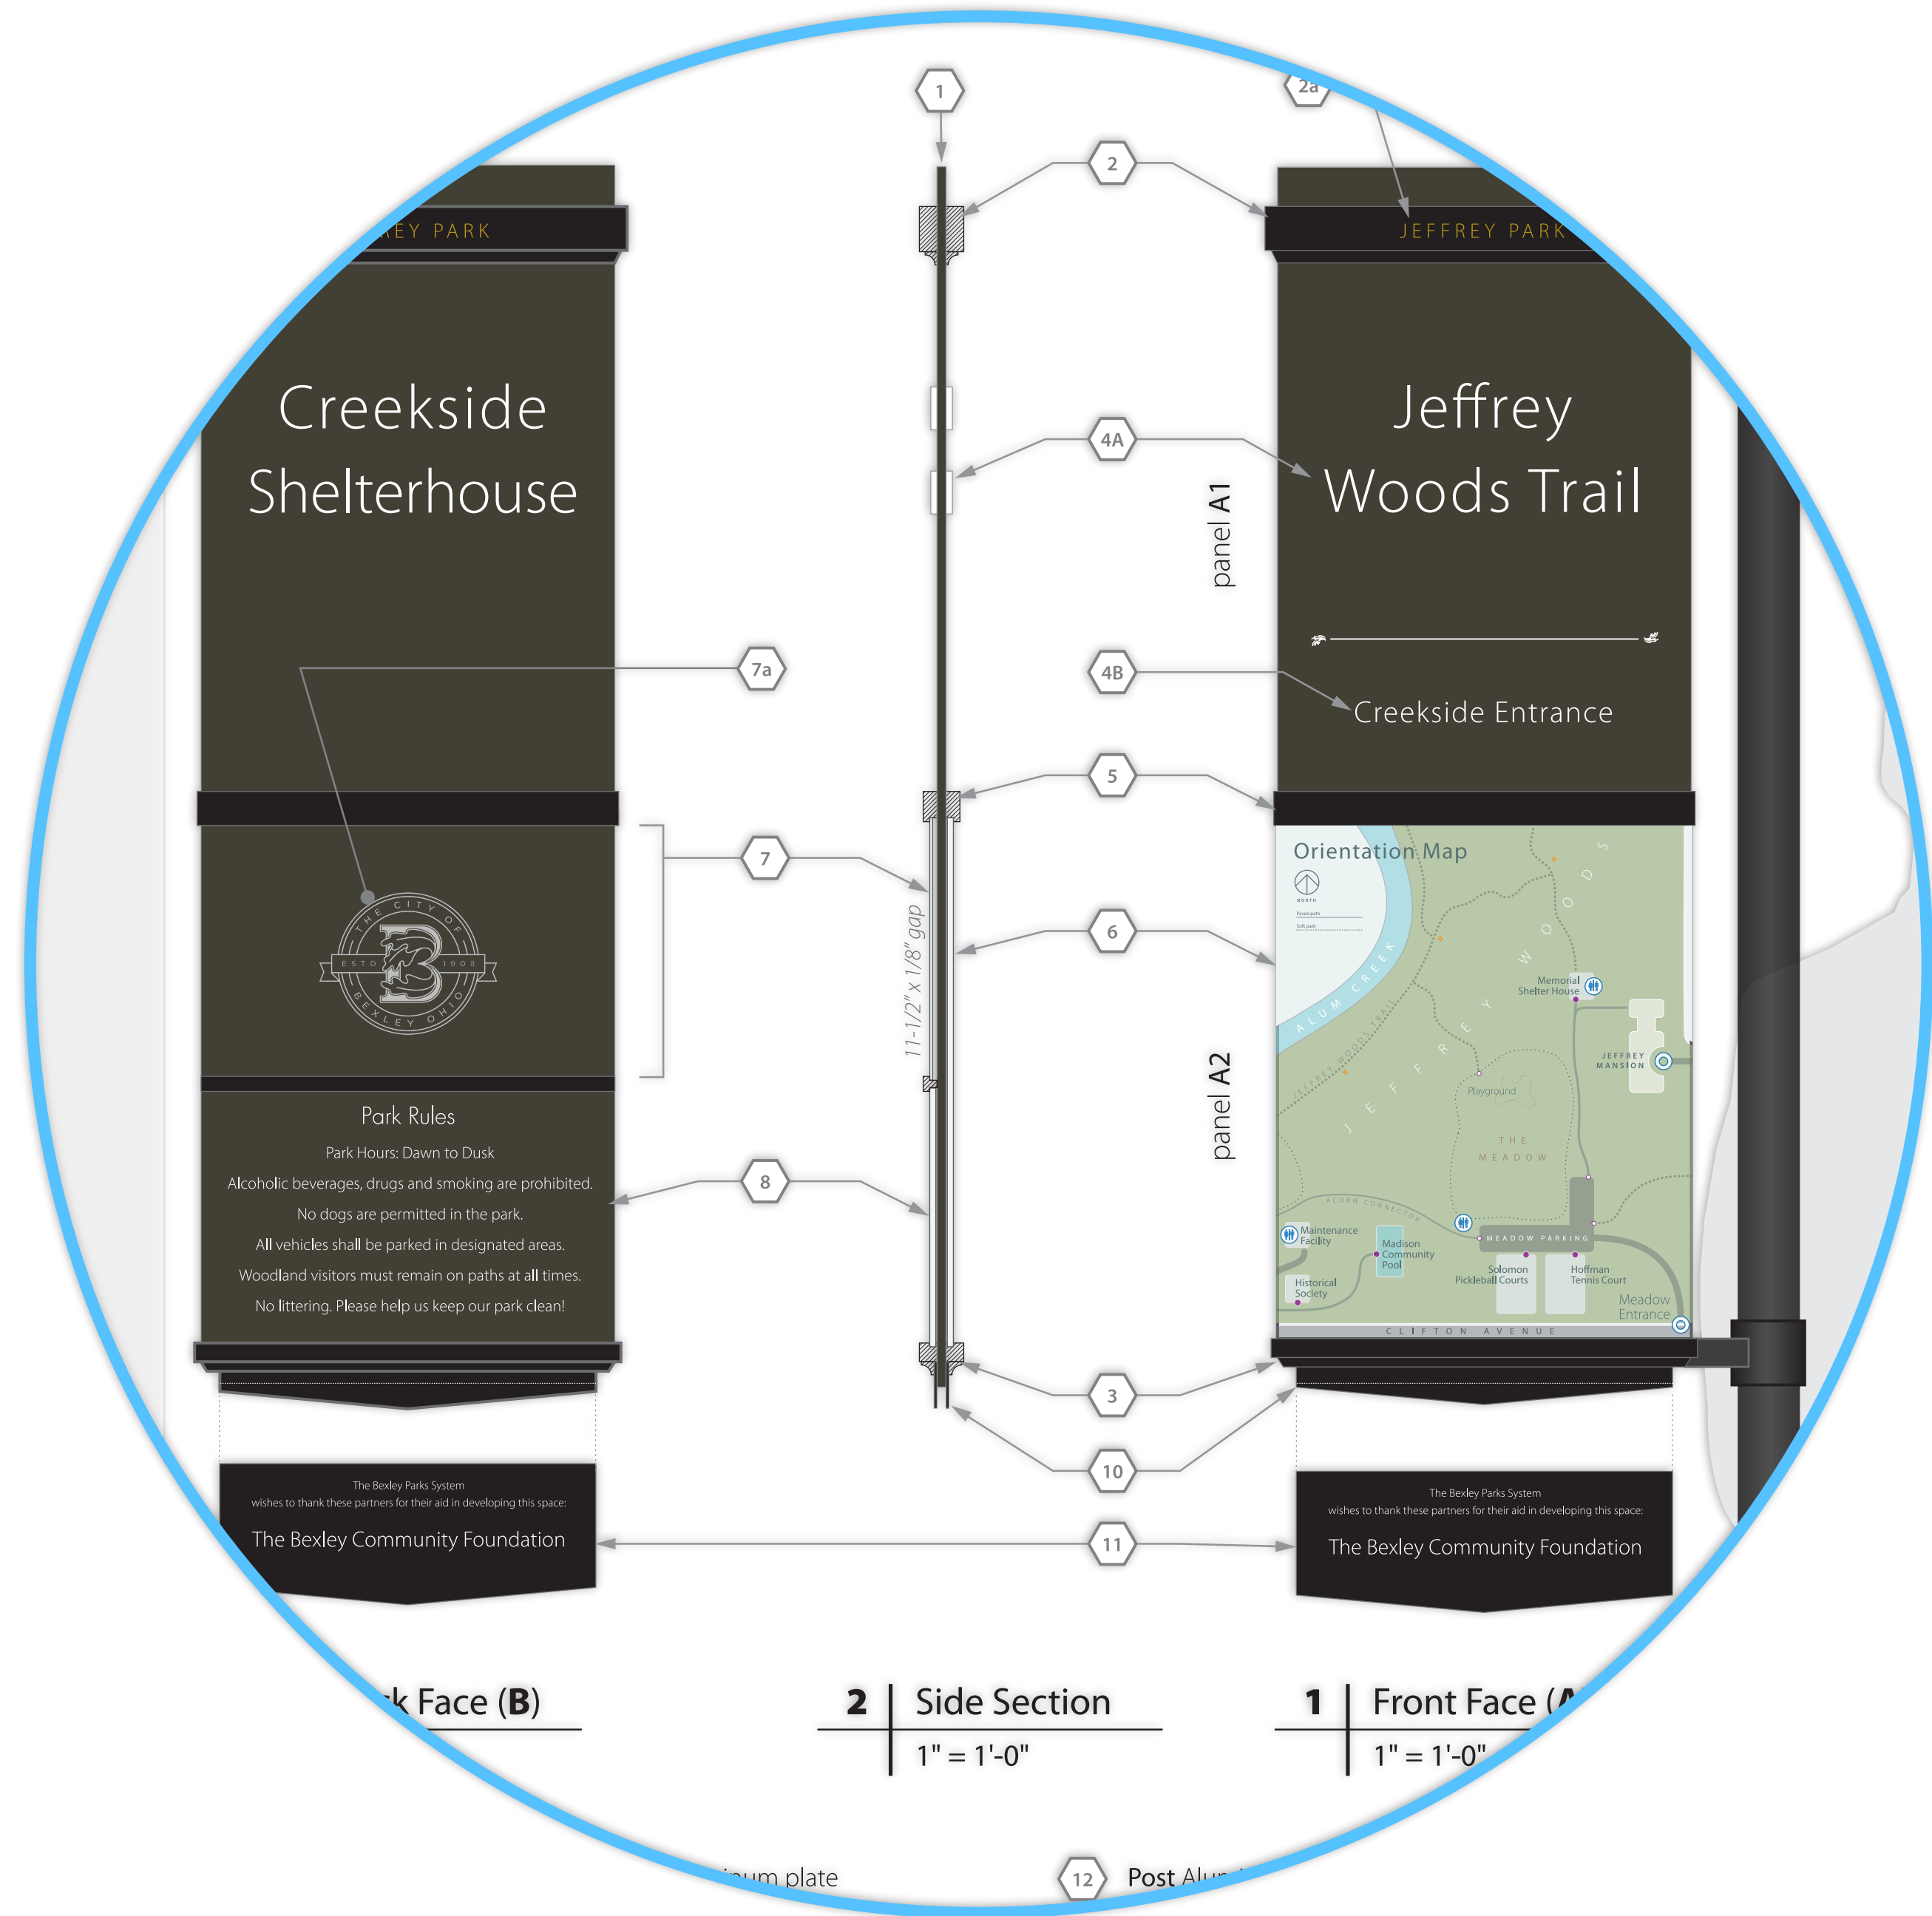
1
2a
2
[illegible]EY PARK
JEFFREY PARK
Creekside Shelterhouse
Jeffrey Woods Trail
4A
panel A1
7a
4B
Creekside Entrance
5
7
Orientation Map
NORTH
ALUM CREEK
WOODS
JEFFREY
Memorial Shelter House
JEFFREY MANSION
Playground
THE MEADOW
ACORN CONNECTOR
MEADOW PARKING
Maintenance Facility
Madison Community Pool
Solomon Pickleball Courts
Hoffman Tennis Court
Historical Society
Meadow Entrance
CLIFTON AVENUE
6
11-1/2" x 1/8" gap
panel A2
THE CITY OF BEXLEY OHIO ESTD 1908
Park Rules
Park Hours: Dawn to Dusk
Alcoholic beverages, drugs and smoking are prohibited.
No dogs are permitted in the park.
All vehicles shall be parked in designated areas.
Woodland visitors must remain on paths at all times.
No littering. Please help us keep our park clean!
8
3
10
The Bexley Parks System
wishes to thank these partners for their aid in developing this space:
The Bexley Community Foundation
11
The Bexley Parks System
wishes to thank these partners for their aid in developing this space:
The Bexley Community Foundation
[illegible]k Face (B)
2 Side Section
1" = 1'-0"
1 Front Face (A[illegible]
1" = 1'-0"
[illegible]ium plate
12 Post Alu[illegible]